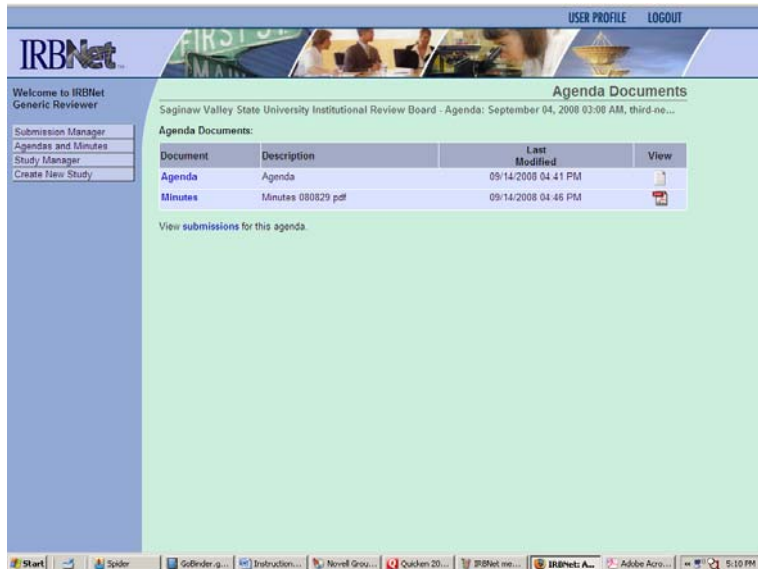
USER PROFILE LOGOUT

IRBNet

Welcome to IRBNet Generic Reviewer

Submission Manager
Agendas and Minutes
Study Manager
Create New Study

Agenda Documents

Saginaw Valley State University Institutional Review Board - Agenda: September 04, 2008 03:00 AM, third-ne...

Agenda Documents:

| Document | Description | Last Modified | View |
|---|---|---|---|
| Agenda | Agenda | 09/14/2008 04:41 PM | |
| Minutes | Minutes 080829 pdf | 09/14/2008 04:46 PM | |

View submissions for this agenda.

Start | Spider | GoBinder.g... | Instruction... | Novell Grou... | Quicken 20... | IRBNet me... | IRBNet: A... | Adobe Acro... | 5:10 PM